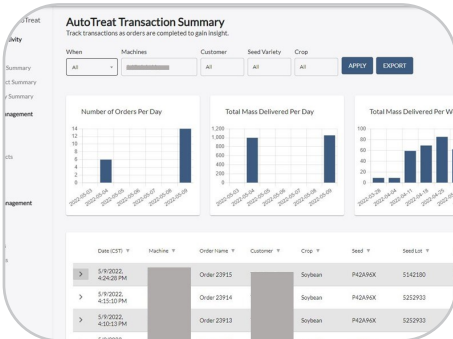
oTreat
ivity
Summary
ct Summary
y Summary
nagement
cts
nagement

AutoTreat Transaction Summary
Track transactions as orders are completed to gain insight.

When
All
Machines
Customer
All
Seed Variety
All
Crop
All
APPLY
EXPORT

Number of Orders Per Day
14
12
10
8
6
4
2
0
2022-05-03
2022-05-04
2022-05-05
2022-05-06
2022-05-07
2022-05-08
2022-05-09

Total Mass Delivered Per Day
1,200
1,000
800
600
400
200
0
2022-05-03
2022-05-04
2022-05-05
2022-05-06
2022-05-07
2022-05-08
2022-05-09

Total Mass Delivered Per W
100
80
60
40
20
0
2022-03-28
2022-04-04
2022-04-11
2022-04-18
2022-04-25

| | Date (CST) | Machine | Order Name | Customer | Crop | Seed | Seed Lot |
|---|---|---|---|---|---|---|---|
| > | 5/9/2022, 4:24:28 PM | | Order 23915 | | Soybean | P42A96X | 5142180 |
| > | 5/9/2022, 4:15:10 PM | | Order 23914 | | Soybean | P42A96X | 5252933 |
| > | 5/9/2022, 4:10:13 PM | | Order 23913 | | Soybean | P42A96X | 5252933 |
| | 5/9/2022, | | | | | | |